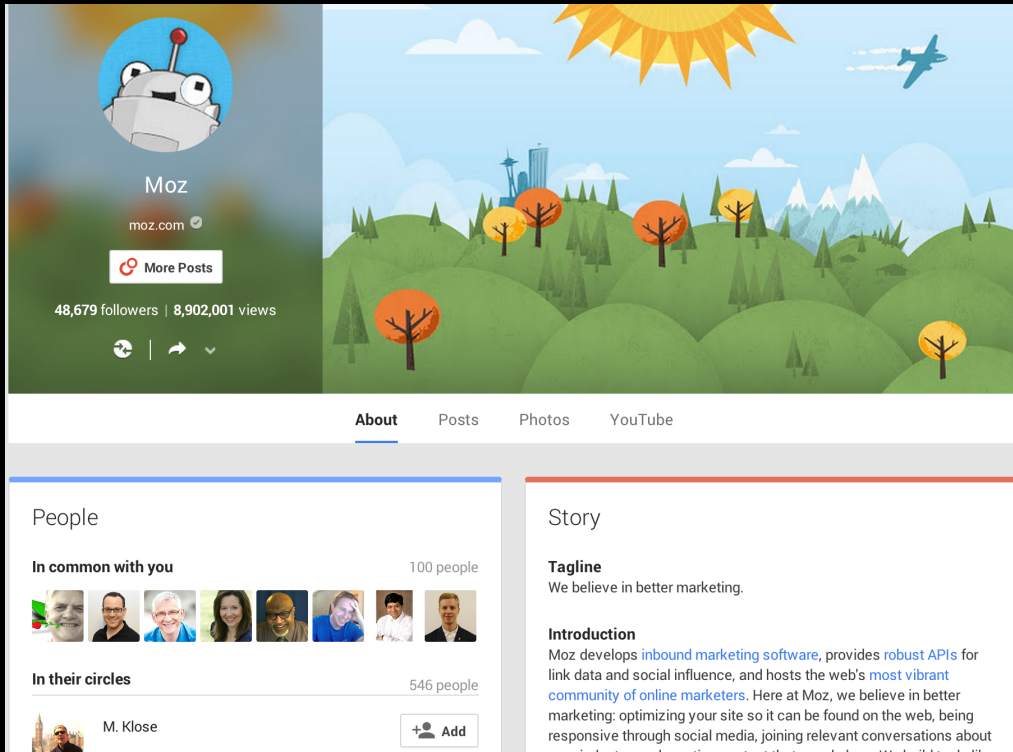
Moz

moz.com

More Posts

48,679 followers | 8,902,001 views

About Posts Photos YouTube

People

In common with you 100 people

In their circles 546 people

M. Klose Add

Story

Tagline
We believe in better marketing.

Introduction
Moz develops inbound marketing software, provides robust APIs for link data and social influence, and hosts the web's most vibrant community of online marketers. Here at Moz, we believe in better marketing: optimizing your site so it can be found on the web, being responsive through social media, joining relevant conversations about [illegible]